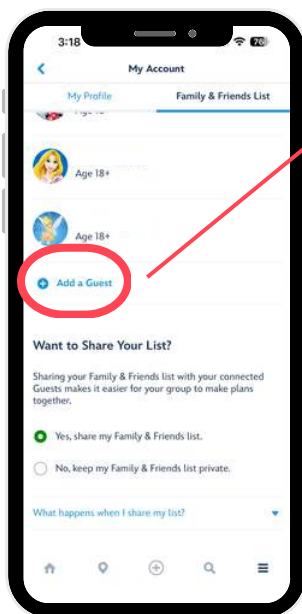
3:18

76

My Account

My Profile

Family & Friends List

Age 18+

Age 18+

Age 18+

Add a Guest

Want to Share Your List?

Sharing your Family & Friends list with your connected Guests makes it easier for your group to make plans together.

Yes, share my Family & Friends list.

No, keep my Family & Friends list private.

What happens when I share my list?